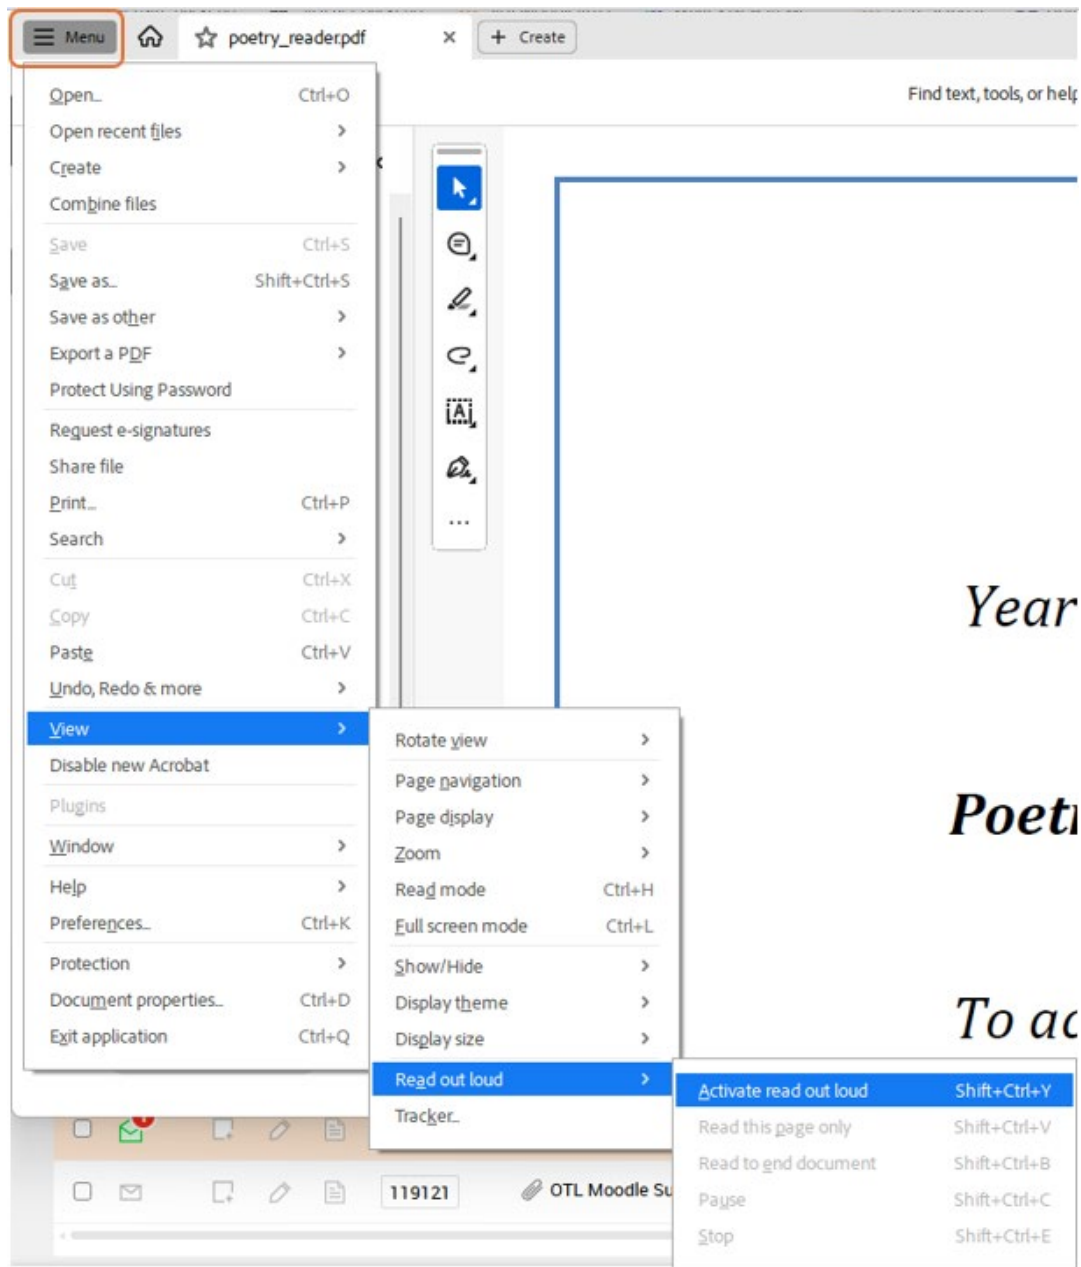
Menu
poetry_reader.pdf
+ Create
Find text, tools, or help

Open... Ctrl+O
Open recent files
Create
Combine files
Save Ctrl+S
Save as... Shift+Ctrl+S
Save as other
Export a PDF
Protect Using Password
Request e-signatures
Share file
Print... Ctrl+P
Search
Cut Ctrl+X
Copy Ctrl+C
Paste Ctrl+V
Undo, Redo & more
View
Disable new Acrobat
Plugins
Window
Help
Preferences... Ctrl+K
Protection
Document properties... Ctrl+D
Exit application Ctrl+Q

Rotate view
Page navigation
Page display
Zoom
Read mode Ctrl+H
Full screen mode Ctrl+L
Show/Hide
Display theme
Display size
Read out loud
Tracker...

Activate read out loud Shift+Ctrl+Y
Read this page only Shift+Ctrl+V
Read to end document Shift+Ctrl+B
Pause Shift+Ctrl+C
Stop Shift+Ctrl+E

Year
Poetr
To ac

119121
OTL Moodle Su